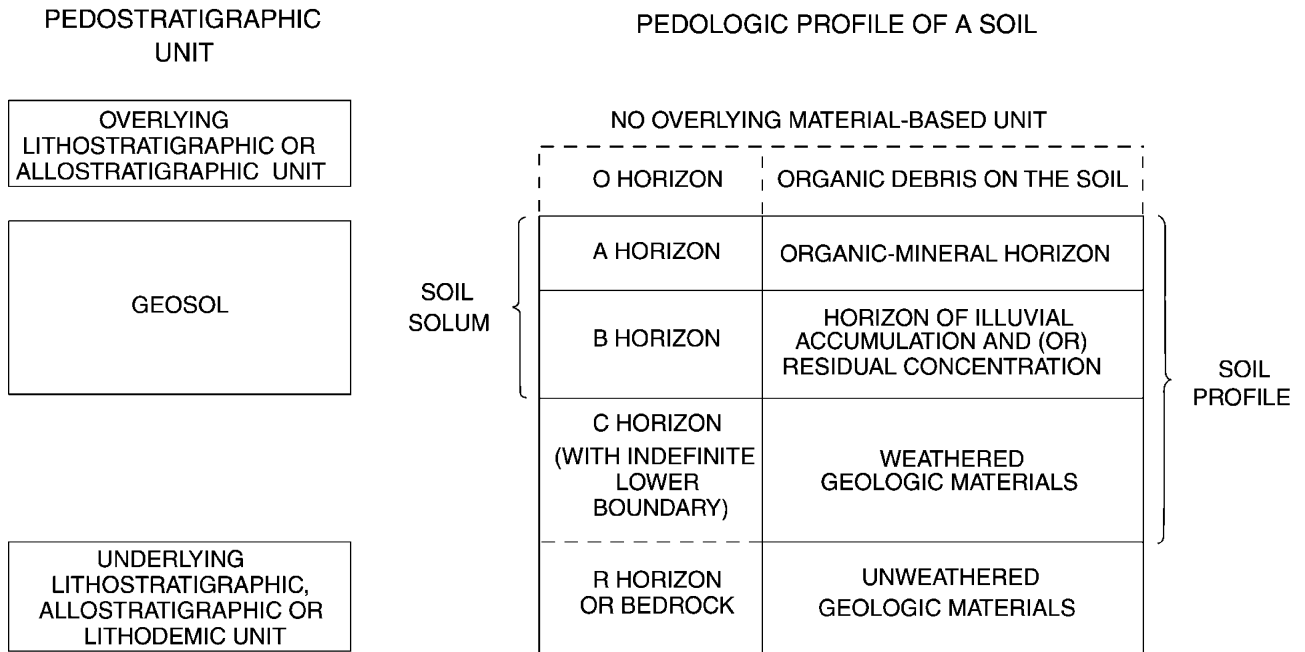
PEDOSTRATIGRAPHIC UNIT

PEDOLOGIC PROFILE OF A SOIL

OVERLYING LITHOSTRATIGRAPHIC OR ALLOSTRATIGRAPHIC UNIT

GEOSOL

UNDERLYING LITHOSTRATIGRAPHIC, ALLOSTRATIGRAPHIC OR LITHODEMIC UNIT

NO OVERLYING MATERIAL-BASED UNIT

| | |
|---|---|
| O HORIZON | ORGANIC DEBRIS ON THE SOIL |
| A HORIZON | ORGANIC-MINERAL HORIZON |
| B HORIZON | HORIZON OF ILLUVIAL ACCUMULATION AND (OR) RESIDUAL CONCENTRATION |
| C HORIZON (WITH INDEFINITE LOWER BOUNDARY) | WEATHERED GEOLOGIC MATERIALS |
| R HORIZON OR BEDROCK | UNWEATHERED GEOLOGIC MATERIALS |

SOIL SOLUM

SOIL PROFILE